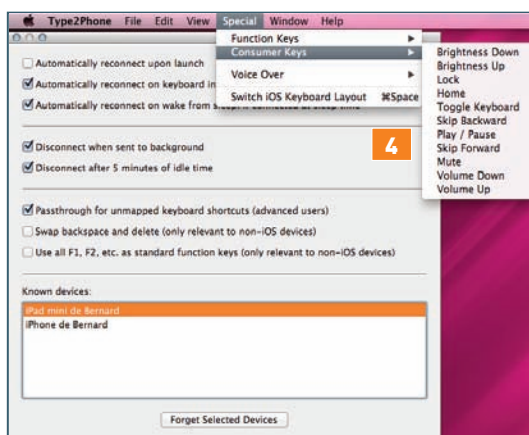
Type2Phone File Edit View Special Window Help

Function Keys ▸
Consumer Keys ▸
Voice Over ▸
Switch iOS Keyboard Layout ⌘Space

Brightness Down
Brightness Up
Lock
Home
Toggle Keyboard
Skip Backward
Play / Pause
Skip Forward
Mute
Volume Down
Volume Up

Automatically reconnect upon launch
Automatically reconnect on keyboard in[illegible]
Automatically reconnect on wake from s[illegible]

4

Disconnect when sent to background
Disconnect after 5 minutes of idle time

Passthrough for unmapped keyboard shortcuts (advanced users)
Swap backspace and delete (only relevant to non-iOS devices)
Use all F1, F2, etc. as standard function keys (only relevant to non-iOS devices)

Known devices:
iPad mini de Bernard
iPhone de Bernard

Forget Selected Devices